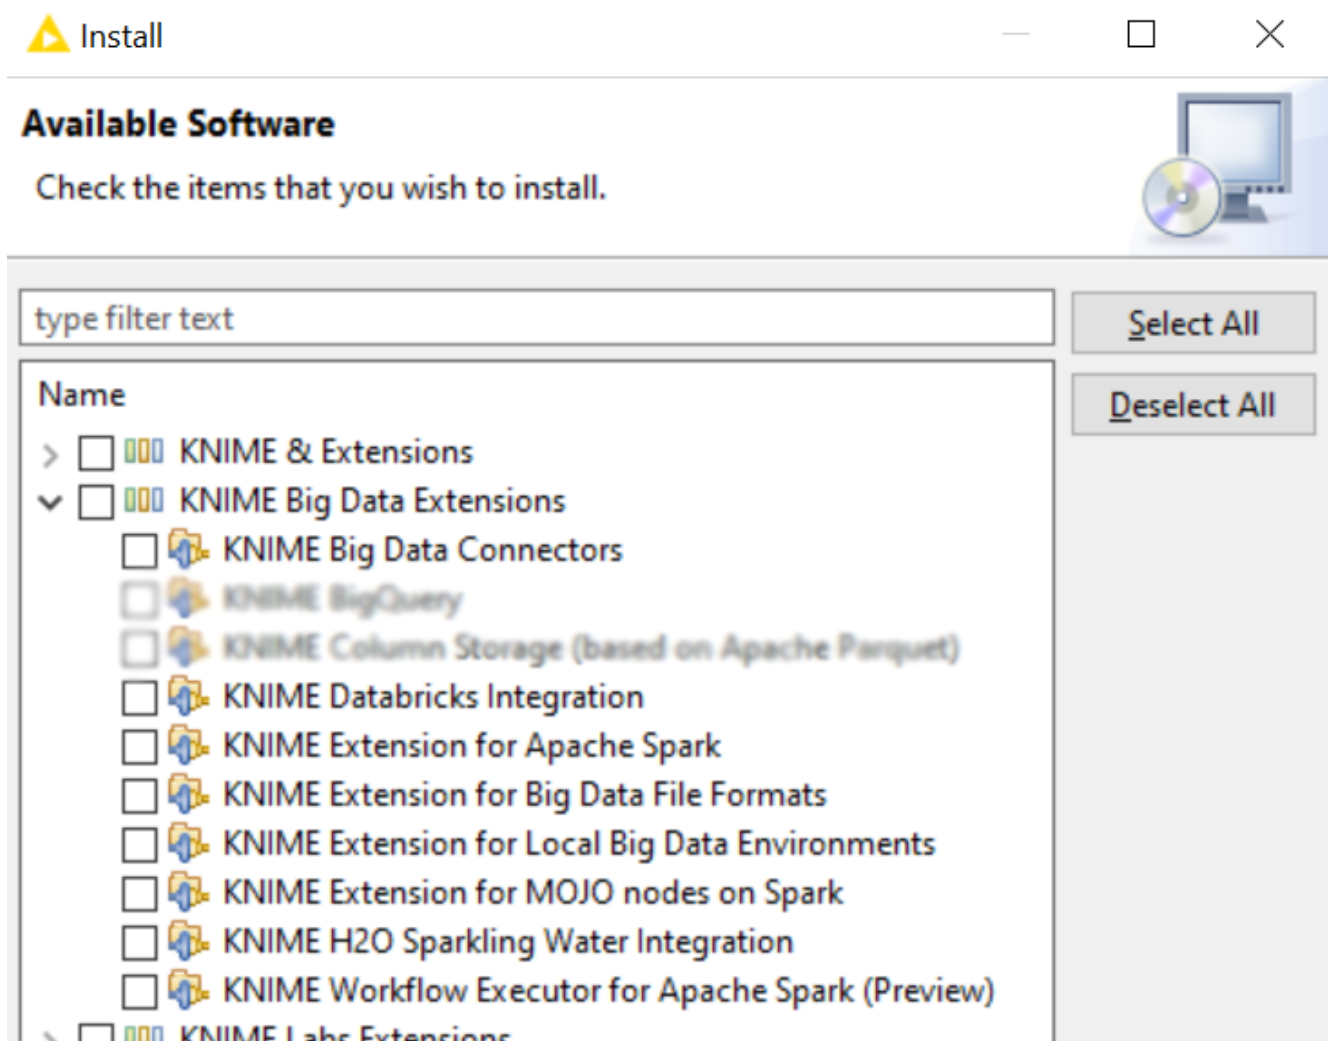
Install

Available Software

Check the items that you wish to install.

type filter text

Select All

Deselect All

Name

KNIME & Extensions

KNIME Big Data Extensions

KNIME Big Data Connectors

KNIME BigQuery

KNIME Column Storage (based on Apache Parquet)

KNIME Databricks Integration

KNIME Extension for Apache Spark

KNIME Extension for Big Data File Formats

KNIME Extension for Local Big Data Environments

KNIME Extension for MOJO nodes on Spark

KNIME H2O Sparkling Water Integration

KNIME Workflow Executor for Apache Spark (Preview)

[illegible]